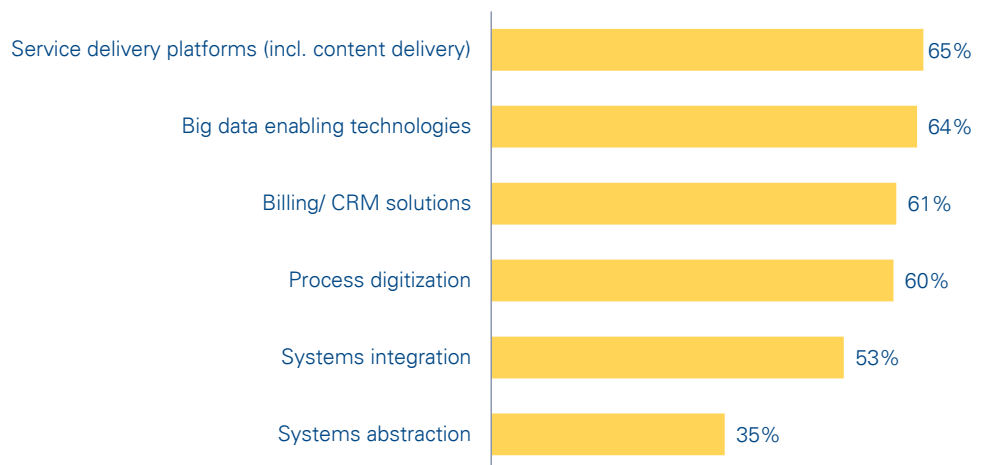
| Category | Value |
|---|---|
| Service delivery platforms (incl. content delivery) | 65% |
| Big data enabling technologies | 64% |
| Billing/ CRM solutions | 61% |
| Process digitization | 60% |
| Systems integration | 53% |
| Systems abstraction | 35% |